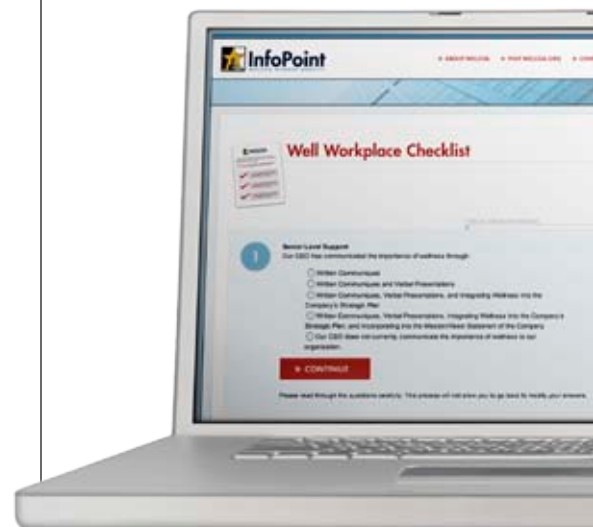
InfoPoint

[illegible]

Well Workplace Checklist

1

Senior Level Support
Our CEO has communicated the importance of wellness through:

Written Communiqué
Written Communiqué and Verbal Presentations
Written Communiqué, Verbal Presentations, and Integrating Wellness into the Company's Strategic Plan
Written Communiqué, Verbal Presentations, Integrating Wellness into the Company's Strategic Plan, and Incorporating into the Mission/Vision Statement of the Company
Our CEO does not currently communicate the importance of wellness to our organization.

» CONTINUE

Please read through the questions carefully. This process will not allow you to go back to modify your answers.